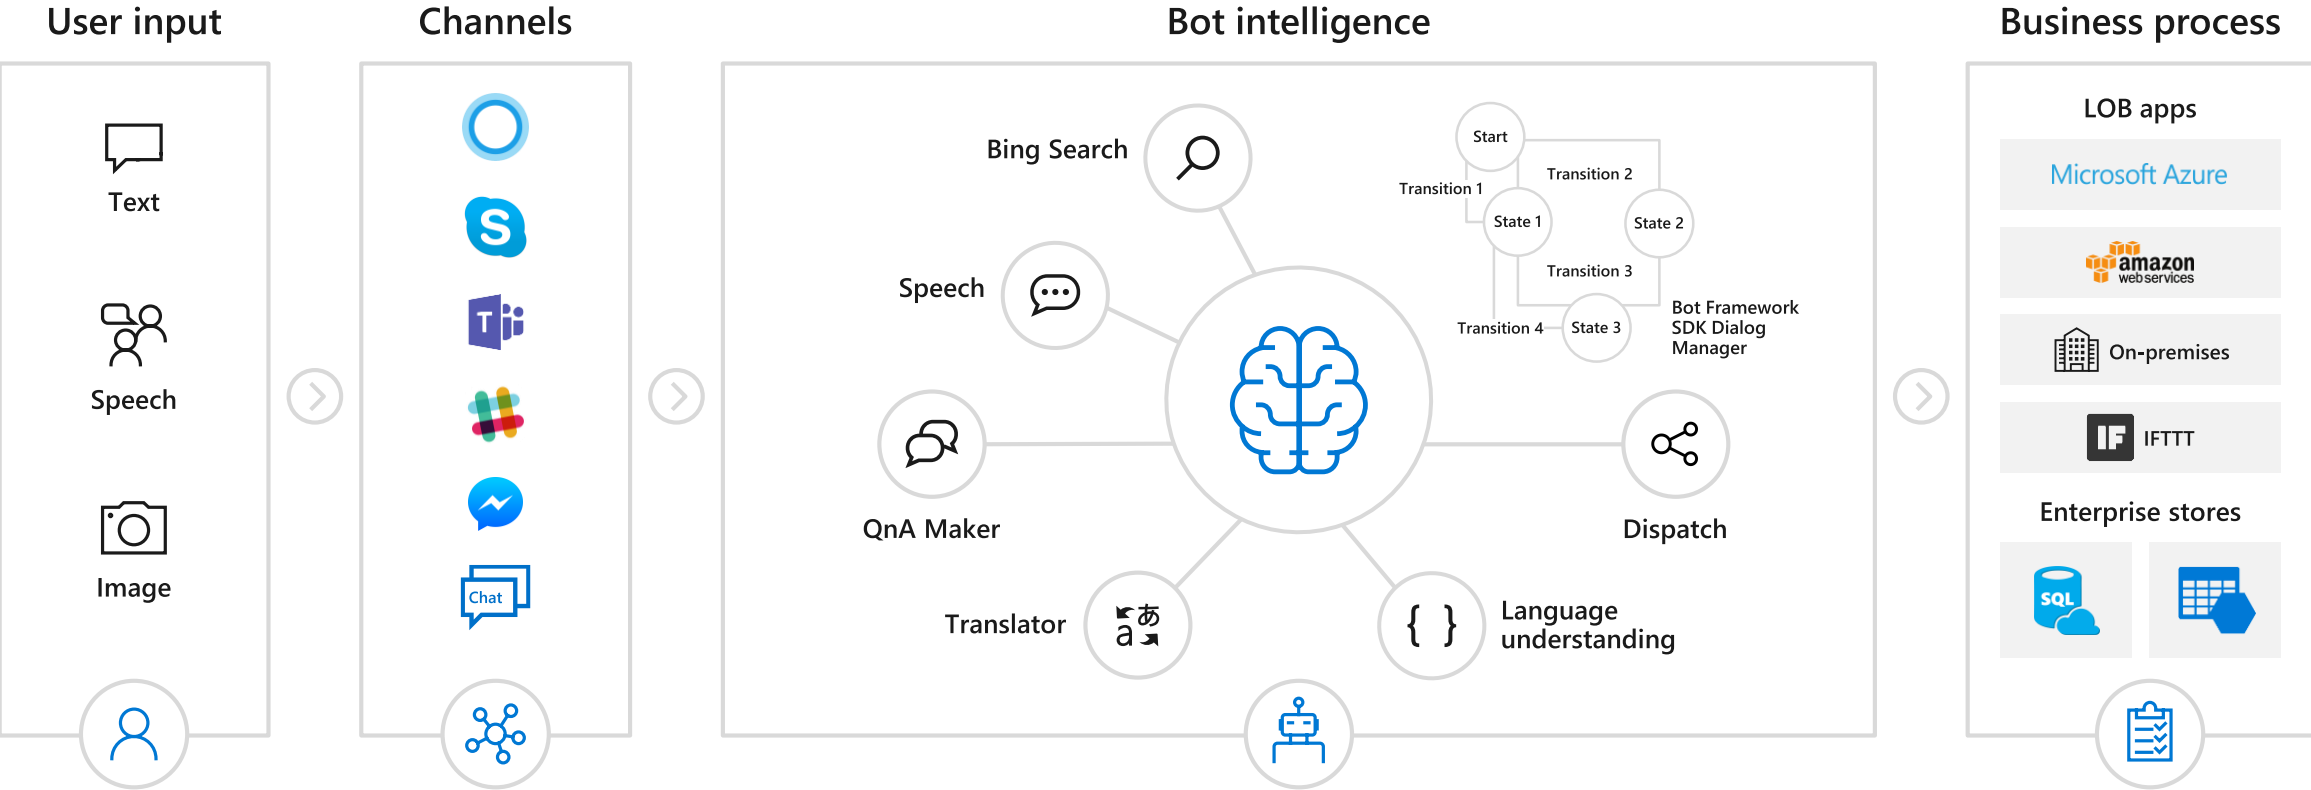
User input

Text

Speech

Image

Channels

Chat

Bot intelligence

Bing Search

Speech

QnA Maker

Translator

Language understanding

Dispatch

Start

Transition 1

Transition 2

State 1

State 2

Transition 3

Transition 4

State 3

Bot Framework SDK Dialog Manager

Business process

LOB apps

Microsoft Azure

amazon web services

On-premises

IFTTT

Enterprise stores

SQL